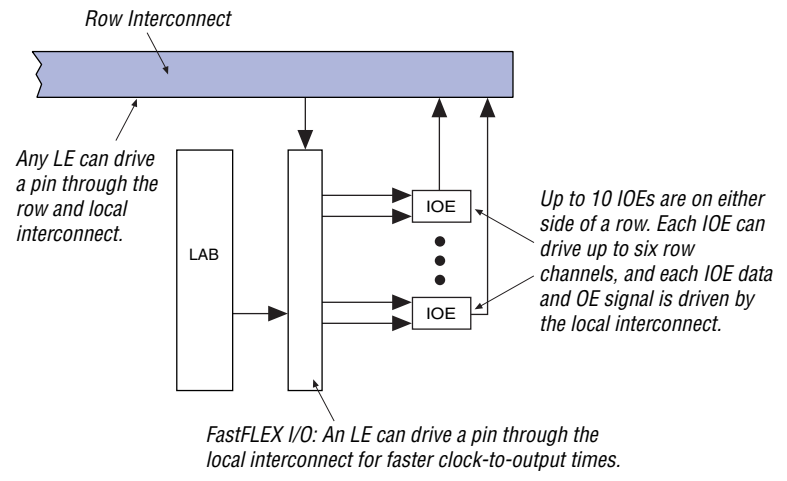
Row Interconnect

Any LE can drive a pin through the row and local interconnect.

LAB

IOE

IOE

Up to 10 IOEs are on either side of a row. Each IOE can drive up to six row channels, and each IOE data and OE signal is driven by the local interconnect.

FastFLEX I/O: An LE can drive a pin through the local interconnect for faster clock-to-output times.